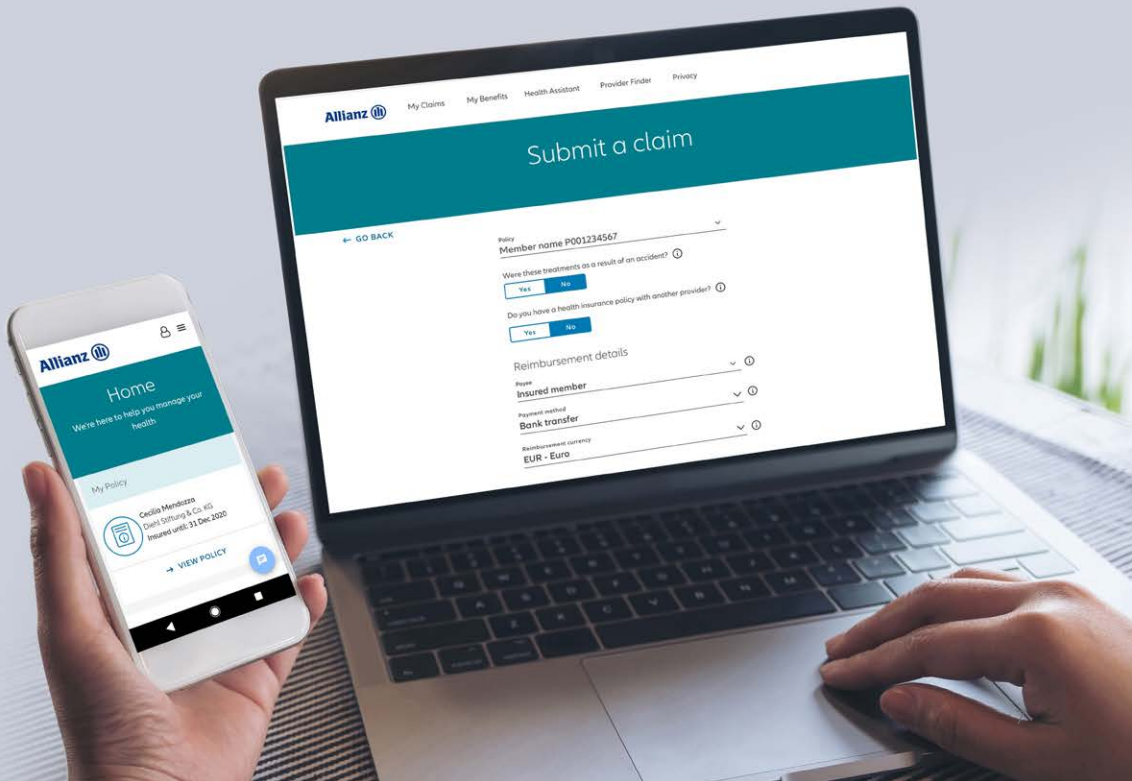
Allianz

My Claims My Benefits Health Assistant Provider Finder Privacy

Submit a claim

← GO BACK

Policy
Member name P001234567

Were these treatments as a result of an accident?

Yes No

Do you have a health insurance policy with another provider?

Yes No

Reimbursement details

Payee
Insured member

Payment method
Bank transfer

Reimbursement currency
EUR - Euro

Allianz

Home
We're here to help you manage your health

My Policy

Cecilia Mendozza
Dient Stiftung & Co. KG
Insured until: 31 Dec 2020

→ VIEW POLICY